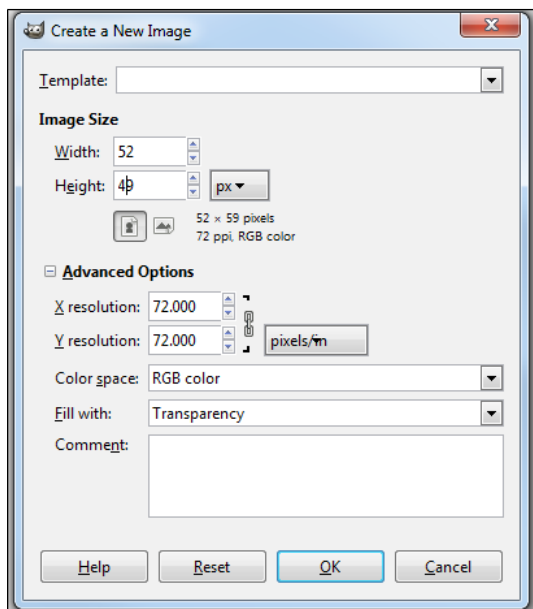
Create a New Image

Template:

Image Size

Width: 52

Height: 49

px

52 × 59 pixels
72 ppi, RGB color

Advanced Options

X resolution: 72.000

Y resolution: 72.000

pixels/in

Color space: RGB color

Fill with: Transparency

Comment:

Help

Reset

OK

Cancel